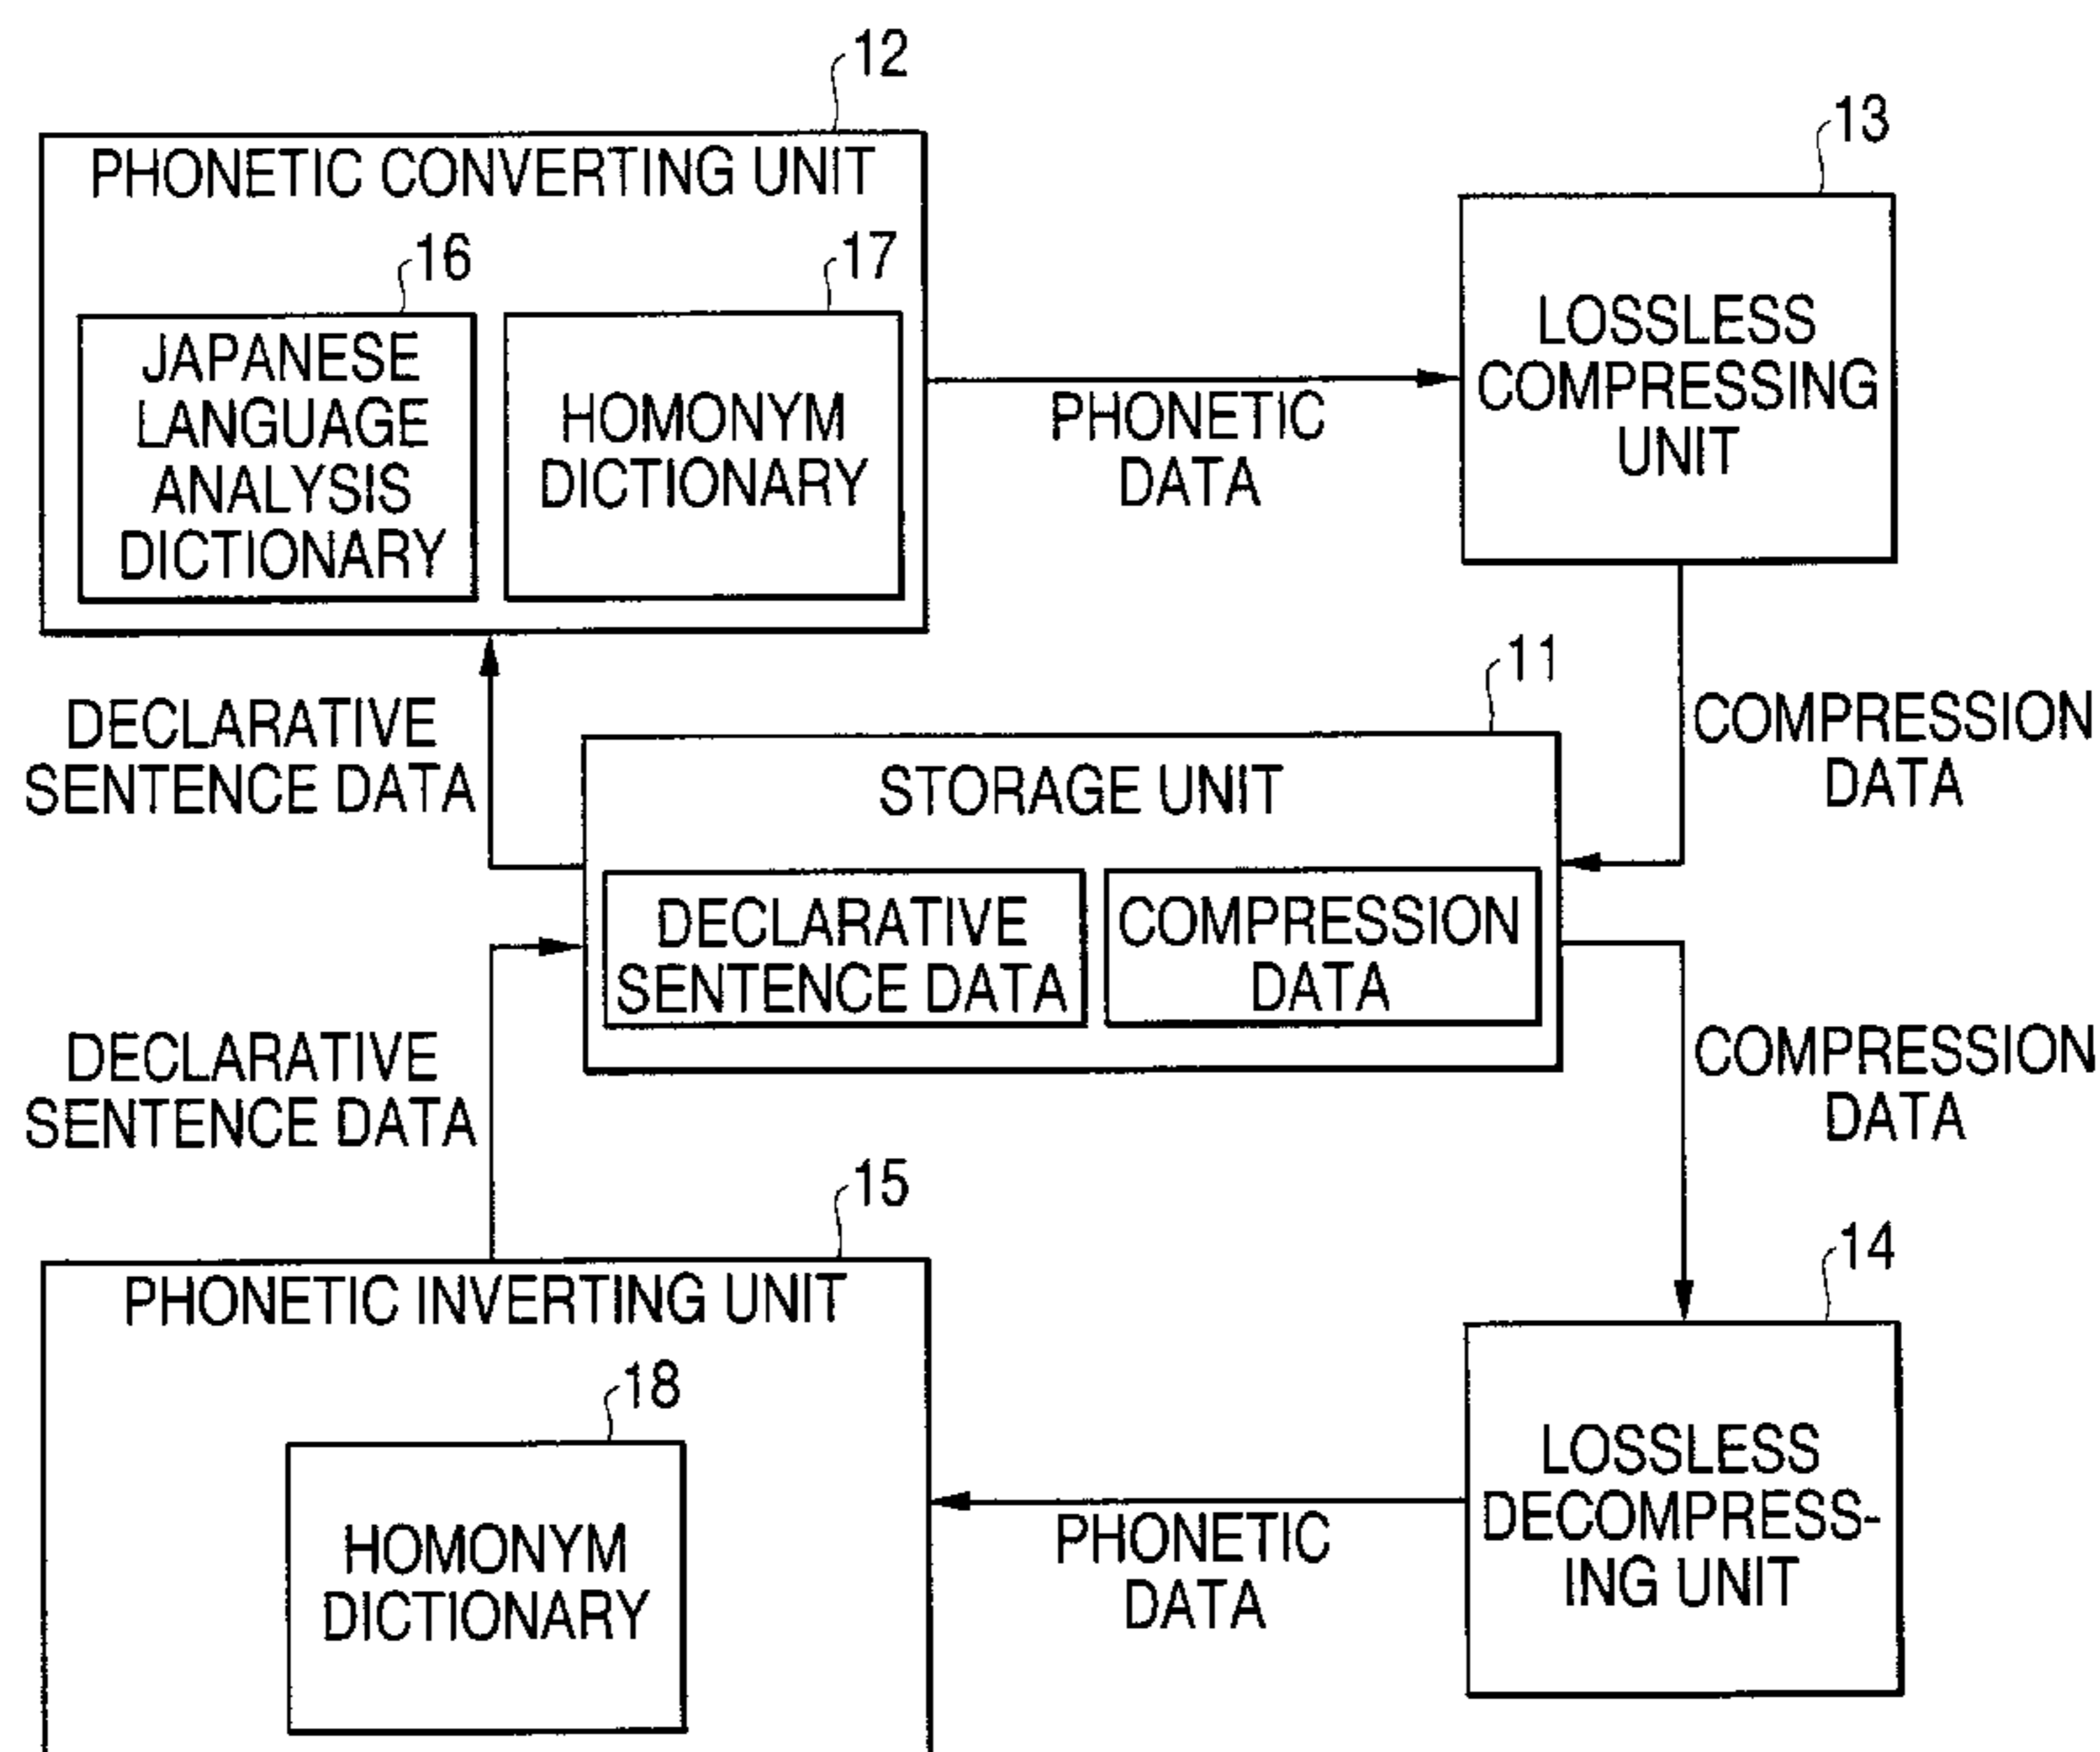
12
PHONETIC CONVERTING UNIT
16
JAPANESE LANGUAGE ANALYSIS DICTIONARY
17
HOMONYM DICTIONARY
PHONETIC DATA
13
LOSSLESS COMPRESSING UNIT
COMPRESSION DATA
DECLARATIVE SENTENCE DATA
11
STORAGE UNIT
DECLARATIVE SENTENCE DATA
COMPRESSION DATA
DECLARATIVE SENTENCE DATA
COMPRESSION DATA
15
PHONETIC INVERTING UNIT
18
HOMONYM DICTIONARY
PHONETIC DATA
14
LOSSLESS DECOMPRESSING UNIT